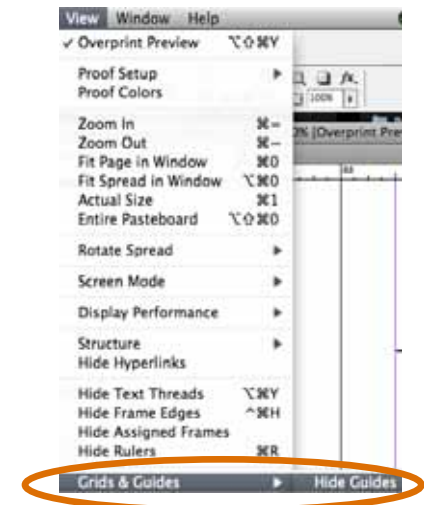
View Window Help

✓ Overprint Preview ⌥⇧⌘Y

Proof Setup
Proof Colors

Zoom In ⌘=
Zoom Out ⌘–
Fit Page in Window ⌘0
Fit Spread in Window ⌥⌘0
Actual Size ⌘1
Entire Pasteboard ⌥⇧⌘0

Rotate Spread

Screen Mode

Display Performance

Structure
Hide Hyperlinks

Hide Text Threads ⌥⌘Y
Hide Frame Edges ^⌘H
Hide Assigned Frames
Hide Rulers ⌘R

Grids & Guides

Hide Guides

100%

% [Overprint Prev

48